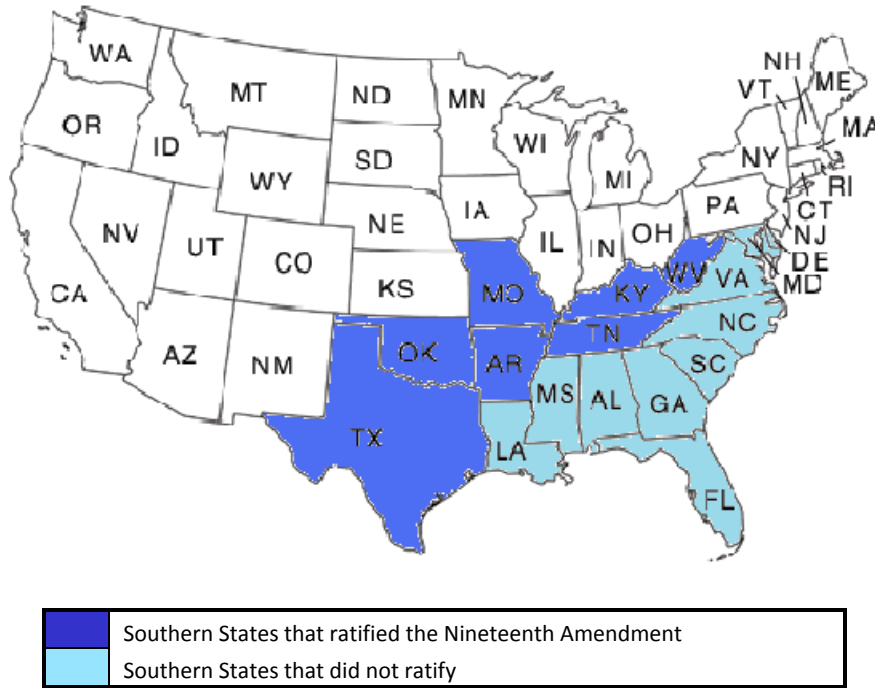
WA
MT
ND
MN
NH
VT
ME
MA
OR
ID
SD
WI
NY
WY
MI
RI
IA
PA
CT
NV
NE
IL
IN
OH
NJ
UT
CO
WV
DE
VA
MD
CA
KS
MO
KY
NC
TN
OK
AZ
NM
AR
SC
MS
AL
GA
TX
LA
FL

| | |
|---|---|
| | Southern States that ratified the Nineteenth Amendment |
| | Southern States that did not ratify |